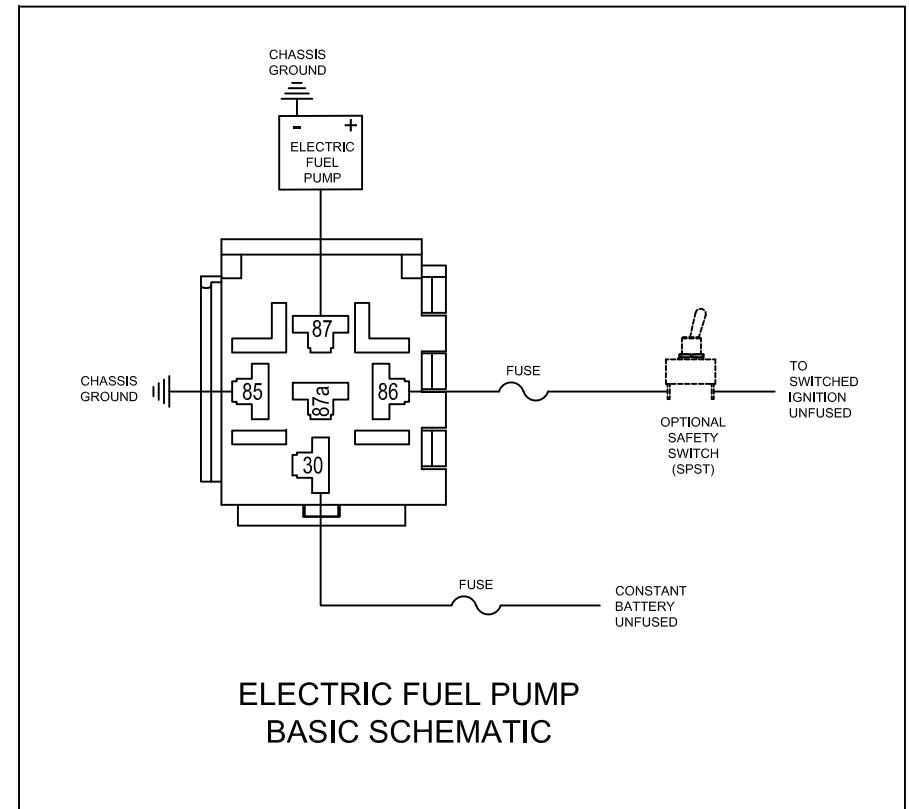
CHASSIS
GROUND

-
+
ELECTRIC
FUEL
PUMP

87

CHASSIS
GROUND

85

87a

86

FUSE

OPTIONAL
SAFETY
SWITCH
(SPST)

TO
SWITCHED
IGNITION
UNFUSED

30

FUSE

CONSTANT
BATTERY
UNFUSED

ELECTRIC FUEL PUMP
BASIC SCHEMATIC